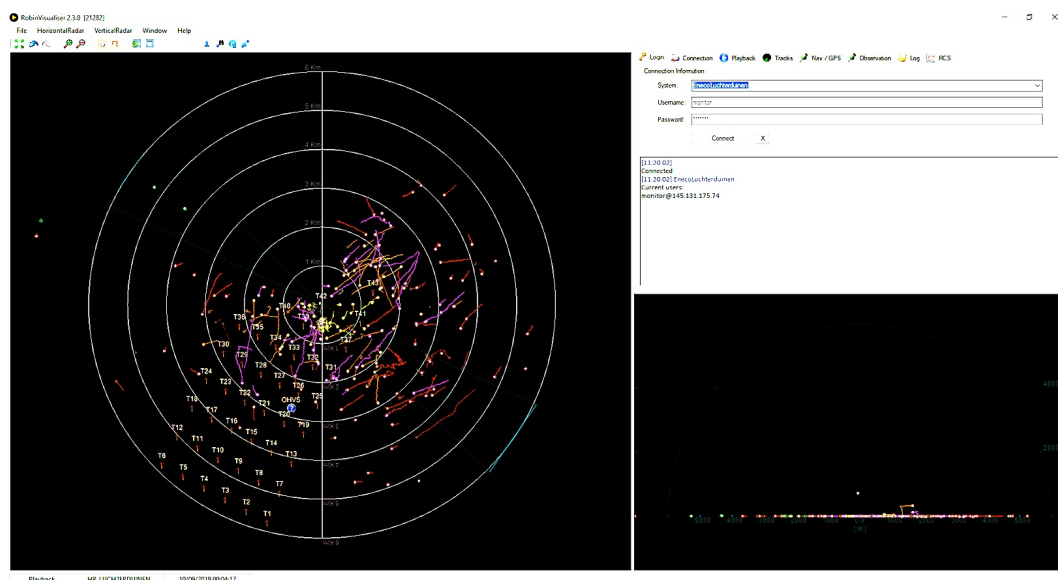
RobinVisualiser 2.3.0 [21282]

File HorizontalRadar VerticalRadar Window Help

6 Km
5 Km
4 Km
3 Km
2 Km
1 Km

T42
T43
T40
T36
T35
T41
T34
T37
T30
T29
T33
T32
T28
T31
T24
T27
T23
T26
T22
T25
T18
T21
OHVS
T17
T20
T16
T19
T12
T15
T11
T14
T10
T13
T6
T9
T5
T8
T4
T7
T3
T2
T1

Login Connection Playback Tracks Nav / GPS Observation Log RCS

Connection Information

System: EnecoLuchterduinen

Username: monitor

Password: ********

Connect X

[11.20.02]
Connected
[11.20.02] EnecoLuchterduinen
Current users:
monitor@145.131.175.74

5000 4000 3000 2000 1000 0 1000 2000 3000 4000 5000
[m]

Playback HR_LUCHTERDUINEN 10/09/2019 00:04:17